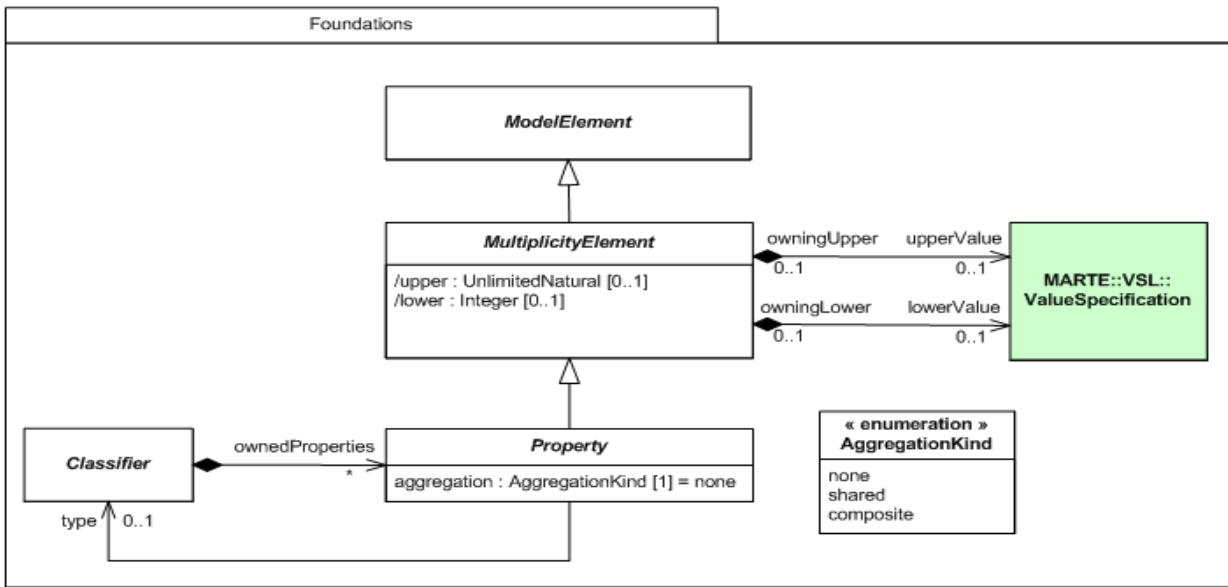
Foundations

ModelElement

MultiplicityElement

/upper : UnlimitedNatural [0..1]
/lower : Integer [0..1]

owningUpper
upperValue
0..1
0..1

owningLower
lowerValue
0..1
0..1

MARTE::VSL::
ValueSpecification

Classifier

ownedProperties
*

Property

aggregation : AggregationKind [1] = none

type
0..1

« enumeration »
AggregationKind

none
shared
composite